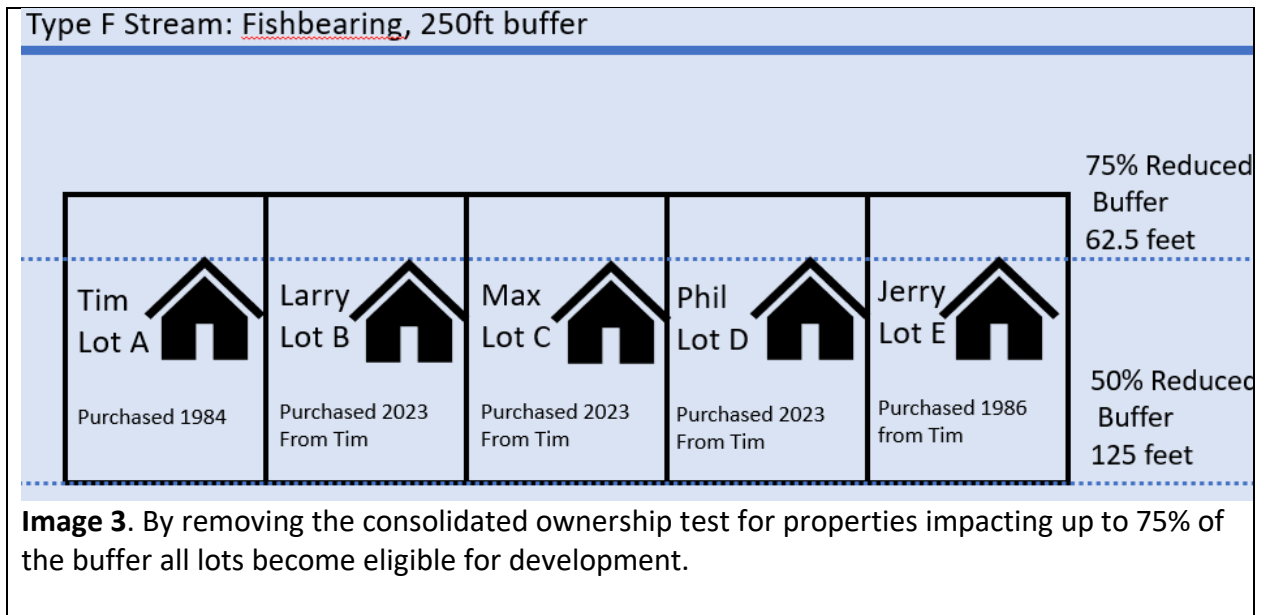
Type F Stream: Fishbearing, 250ft buffer

75% Reduced Buffer 62.5 feet

Tim Lot A

Purchased 1984

Larry Lot B

Purchased 2023 From Tim

Max Lot C

Purchased 2023 From Tim

Phil Lot D

Purchased 2023 From Tim

Jerry Lot E

Purchased 1986 from Tim

50% Reduced Buffer 125 feet

**Image 3**. By removing the consolidated ownership test for properties impacting up to 75% of the buffer all lots become eligible for development.